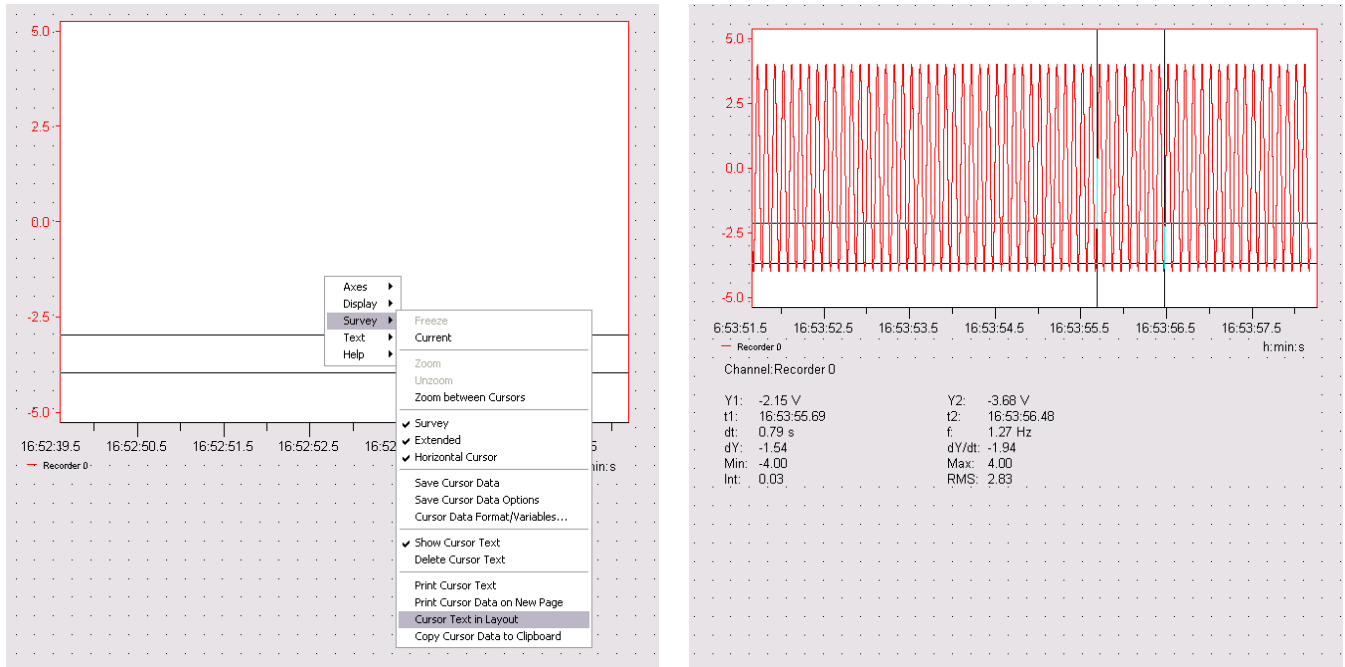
5.0
2.5
0.0
-2.5
-5.0
16:52:39.5 16:52:50.5 16:52:51.5 16:52:52.5 16:52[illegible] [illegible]5
Recorder 0
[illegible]min:s

Axes
Display
Survey
Text
Help

Freeze
Current

Zoom
Unzoom
Zoom between Cursors

✔ Survey
✔ Extended
✔ Horizontal Cursor

Save Cursor Data
Save Cursor Data Options
Cursor Data Format/Variables...

✔ Show Cursor Text
Delete Cursor Text

Print Cursor Text
Print Cursor Data on New Page
Cursor Text in Layout
Copy Cursor Data to Clipboard

5.0
2.5
0.0
-2.5
-5.0
6:53:51.5 16:53:52.5 16:53:53.5 16:53:54.5 16:53:55.5 16:53:56.5 16:53:57.5
Recorder 0
h:min:s

Channel:Recorder 0

| | | | |
|---|---|---|---|
| Y1: | -2.15 V | Y2: | -3.68 V |
| t1: | 16:53:55.69 | t2: | 16:53:56.48 |
| dt: | 0.79 s | f: | 1.27 Hz |
| dY: | -1.54 | dY/dt: | -1.94 |
| Min: | -4.00 | Max: | 4.00 |
| Int: | 0.03 | RMS: | 2.83 |